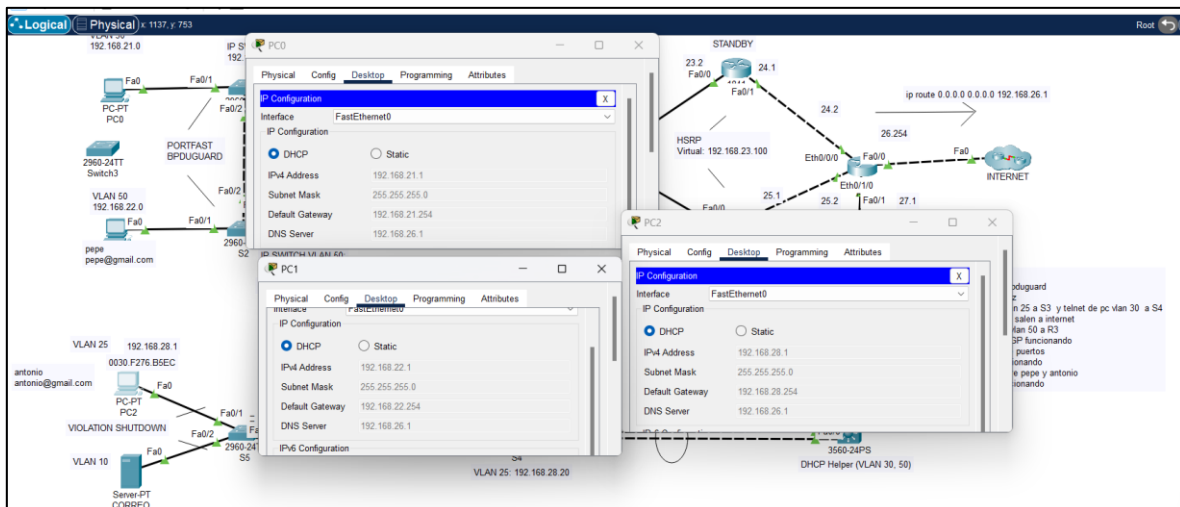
Logical | Physical x: 1137, y: 753

Root

VLAN 30
192.168.21.0

IP S
192.

PC-PT
PC0
Fa0
Fa0/1
Fa0/2

PORTFAST
BPDUGUARD

2960-24TT
Switch3

Fa0/2

VLAN 50
192.168.22.0
Fa0
Fa0/1
2960-
S2

pepe
pepe@gmail.com

IP SWITCH VLAN 60

PC0

Physical Config Desktop Programming Attributes

IP Configuration X
Interface FastEthernet0
IP Configuration
DHCP Static
IPv4 Address 192.168.21.1
Subnet Mask 255.255.255.0
Default Gateway 192.168.21.254
DNS Server 192.168.26.1

STANDBY
23.2
Fa0/0
24.1
Fa0/1
24.2
ip route 0.0.0.0 0.0.0.0 192.168.26.1
26.254
HSRP
Virtual: 192.168.23.100
Eth0/0/0
Fa0/0
Fa0
INTERNET
Eth0/1/0
25.1
25.2
Fa0/1
27.1
Fa0/0

PC2

Physical Config Desktop Programming Attributes

IP Configuration X
Interface FastEthernet0
IP Configuration
DHCP Static
IPv4 Address 192.168.28.1
Subnet Mask 255.255.255.0
Default Gateway 192.168.28.254
DNS Server 192.168.26.1

PC1

Physical Config Desktop Programming Attributes
Interface FastEthernet0
IP Configuration
DHCP Static
IPv4 Address 192.168.22.1
Subnet Mask 255.255.255.0
Default Gateway 192.168.22.254
DNS Server 192.168.26.1
IPv6 Configuration

oduguard
z
n 25 a S3 y telnet de pc vlan 30 a S4
salen a internet
lan 50 a R3
GP funcionando
puertos
ionando
e pepe y antonio
ionando

VLAN 25 192.168.28.1
0030.F276.B5EC
antonio
antonio@gmail.com
PC-PT
PC2
Fa0
Fa0/1
VIOLATION SHUTDOWN
Fa0/2
2960-24T
S5
VLAN 10
Fa0
Server-PT
CORREO

S4
VLAN 25: 192.168.28.20

3560-24PS
DHCP Helper (VLAN 30, 50)